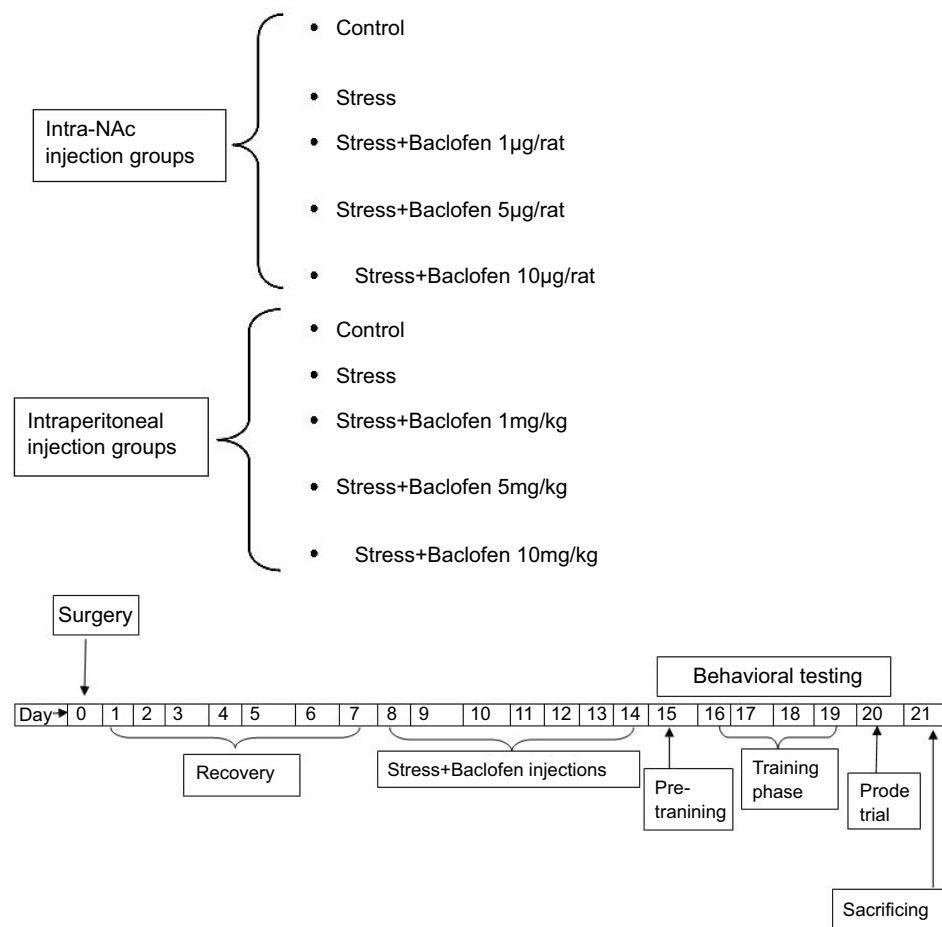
Intra-NAc injection groups

- Control
- Stress
- Stress+Baclofen 1μg/rat
- Stress+Baclofen 5μg/rat
- Stress+Baclofen 10μg/rat

Intraperitoneal injection groups

- Control
- Stress
- Stress+Baclofen 1mg/kg
- Stress+Baclofen 5mg/kg
- Stress+Baclofen 10mg/kg

Surgery

Behavioral testing

| Day | 0 | 1 | 2 | 3 | 4 | 5 | 6 | 7 | 8 | 9 | 10 | 11 | 12 | 13 | 14 | 15 | 16 | 17 | 18 | 19 | 20 | 21 |
|---|---|---|---|---|---|---|---|---|---|---|---|---|---|---|---|---|---|---|---|---|---|---|

Recovery

Stress+Baclofen injections

Pre-tranining

Training phase

Prode trial

Sacrificing